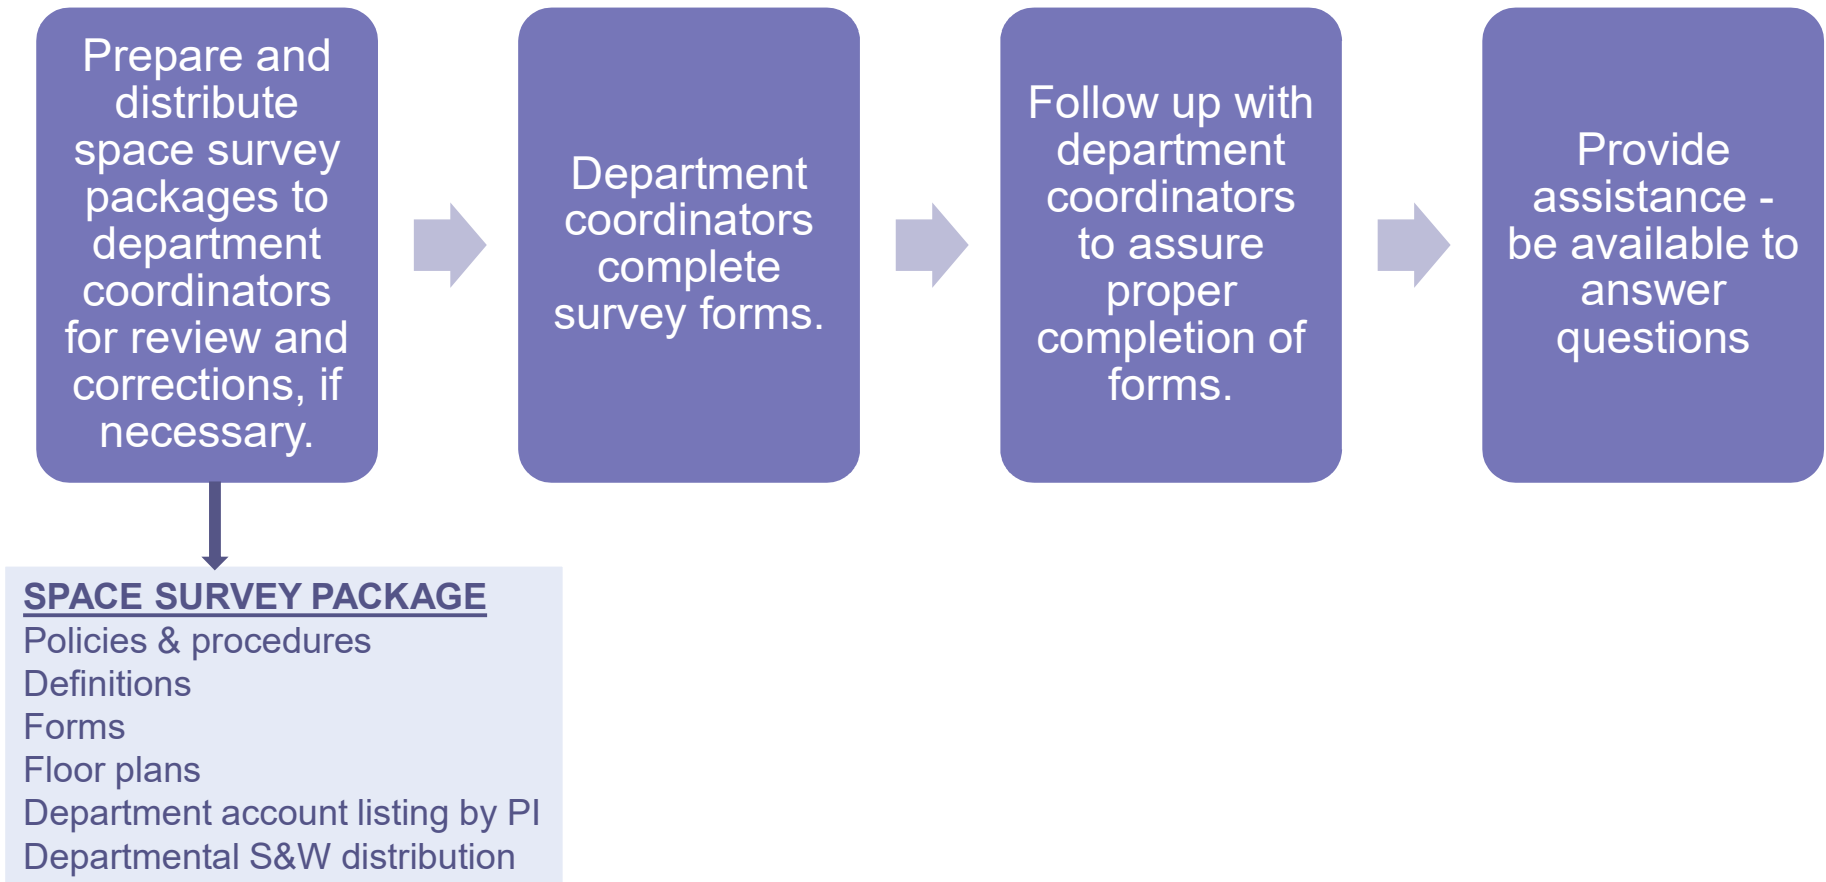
Prepare and distribute space survey packages to department coordinators for review and corrections, if necessary.

Department coordinators complete survey forms.

Follow up with department coordinators to assure proper completion of forms.

Provide assistance - be available to answer questions

SPACE SURVEY PACKAGE
Policies & procedures
Definitions
Forms
Floor plans
Department account listing by PI
Departmental S&W distribution